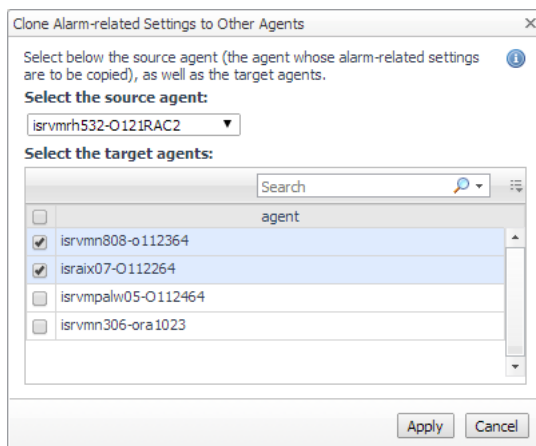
Clone Alarm-related Settings to Other Agents

Select below the source agent (the agent whose alarm-related settings are to be copied), as well as the target agents.

Select the source agent:

isrvmrh532-O121RAC2

Select the target agents:

Search

| | agent |
|---|---|
| ☑ | isrvmn808-o112364 |
| ☑ | israix07-O112264 |
| ☐ | isrvmpalw05-O112464 |
| ☐ | isrvmn306-ora1023 |

Apply Cancel